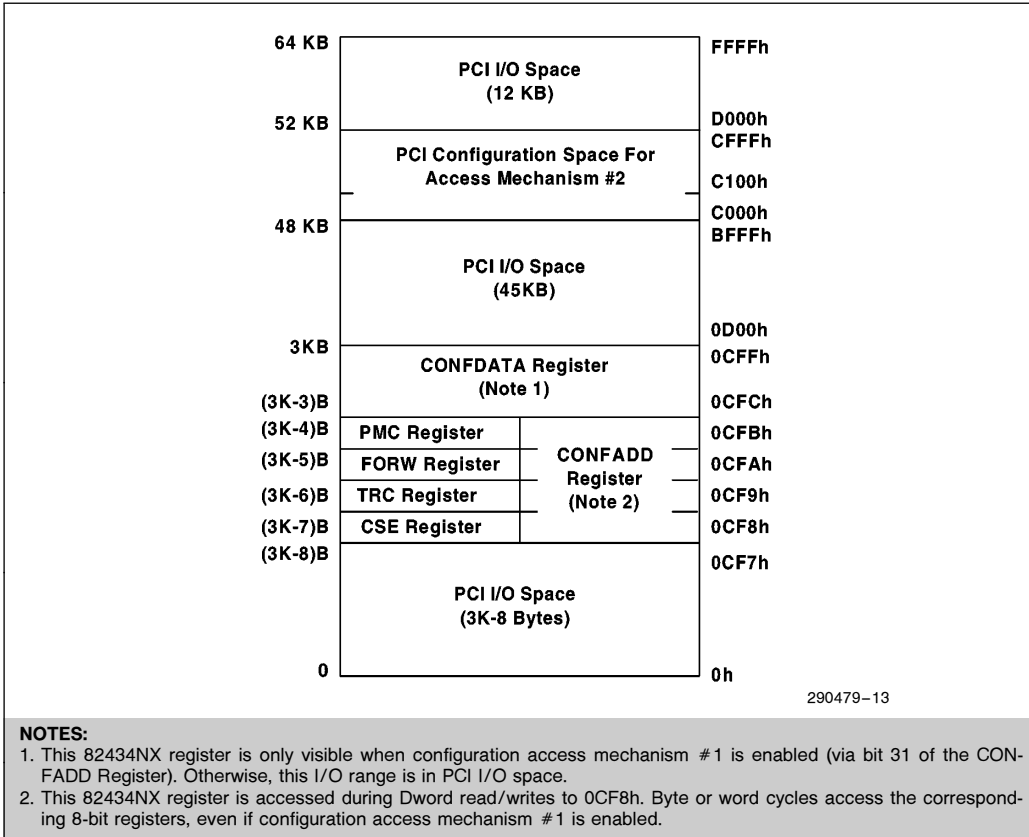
64 KB
PCI I/O Space
(12 KB)
FFFFh

52 KB
D000h
CFFFh
PCI Configuration Space For
Access Mechanism #2
C100h
C000h

48 KB
BFFFh
PCI I/O Space
(45KB)
0D00h

3KB
0CFFh
CONFDATA Register
(Note 1)
(3K-3)B
0CFCh

(3K-4)B
PMC Register
0CFBh
(3K-5)B
FORW Register
0CFAh
(3K-6)B
TRC Register
0CF9h
(3K-7)B
CSE Register
0CF8h
CONFADD
Register
(Note 2)

(3K-8)B
0CF7h
PCI I/O Space
(3K-8 Bytes)

0
0h

290479–13

NOTES:
1. This 82434NX register is only visible when configuration access mechanism #1 is enabled (via bit 31 of the CONFADD Register). Otherwise, this I/O range is in PCI I/O space.
2. This 82434NX register is accessed during Dword read/writes to 0CF8h. Byte or word cycles access the corresponding 8-bit registers, even if configuration access mechanism #1 is enabled.